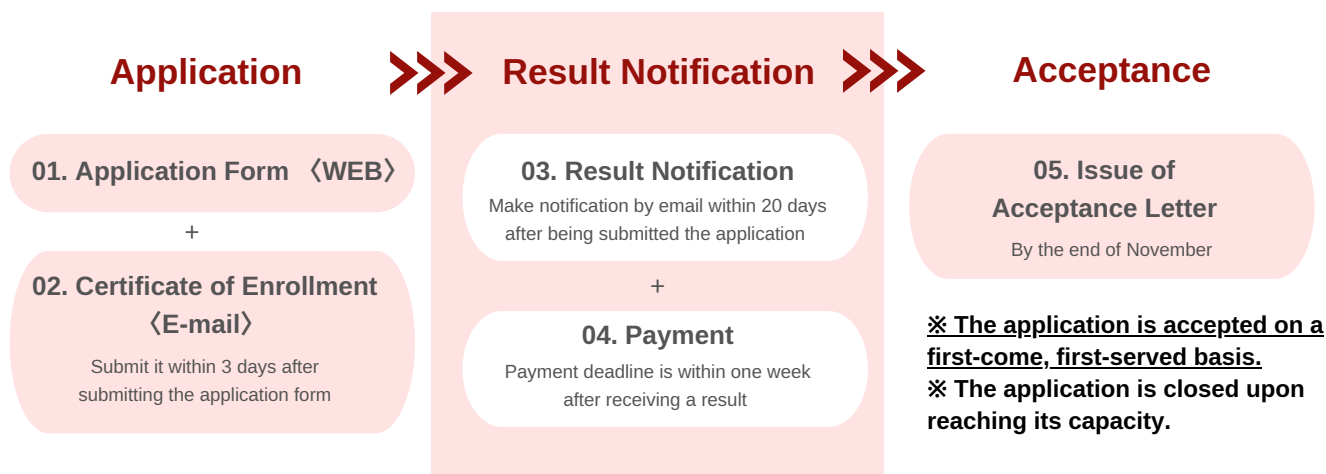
Application

Result Notification

Acceptance

01. Application Form 〈WEB〉

+

02. Certificate of Enrollment 〈E-mail〉

Submit it within 3 days after submitting the application form

03. Result Notification

Make notification by email within 20 days after being submitted the application

+

04. Payment

Payment deadline is within one week after receiving a result

05. Issue of Acceptance Letter

By the end of November

※ The application is accepted on a first-come, first-served basis.

※ The application is closed upon reaching its capacity.